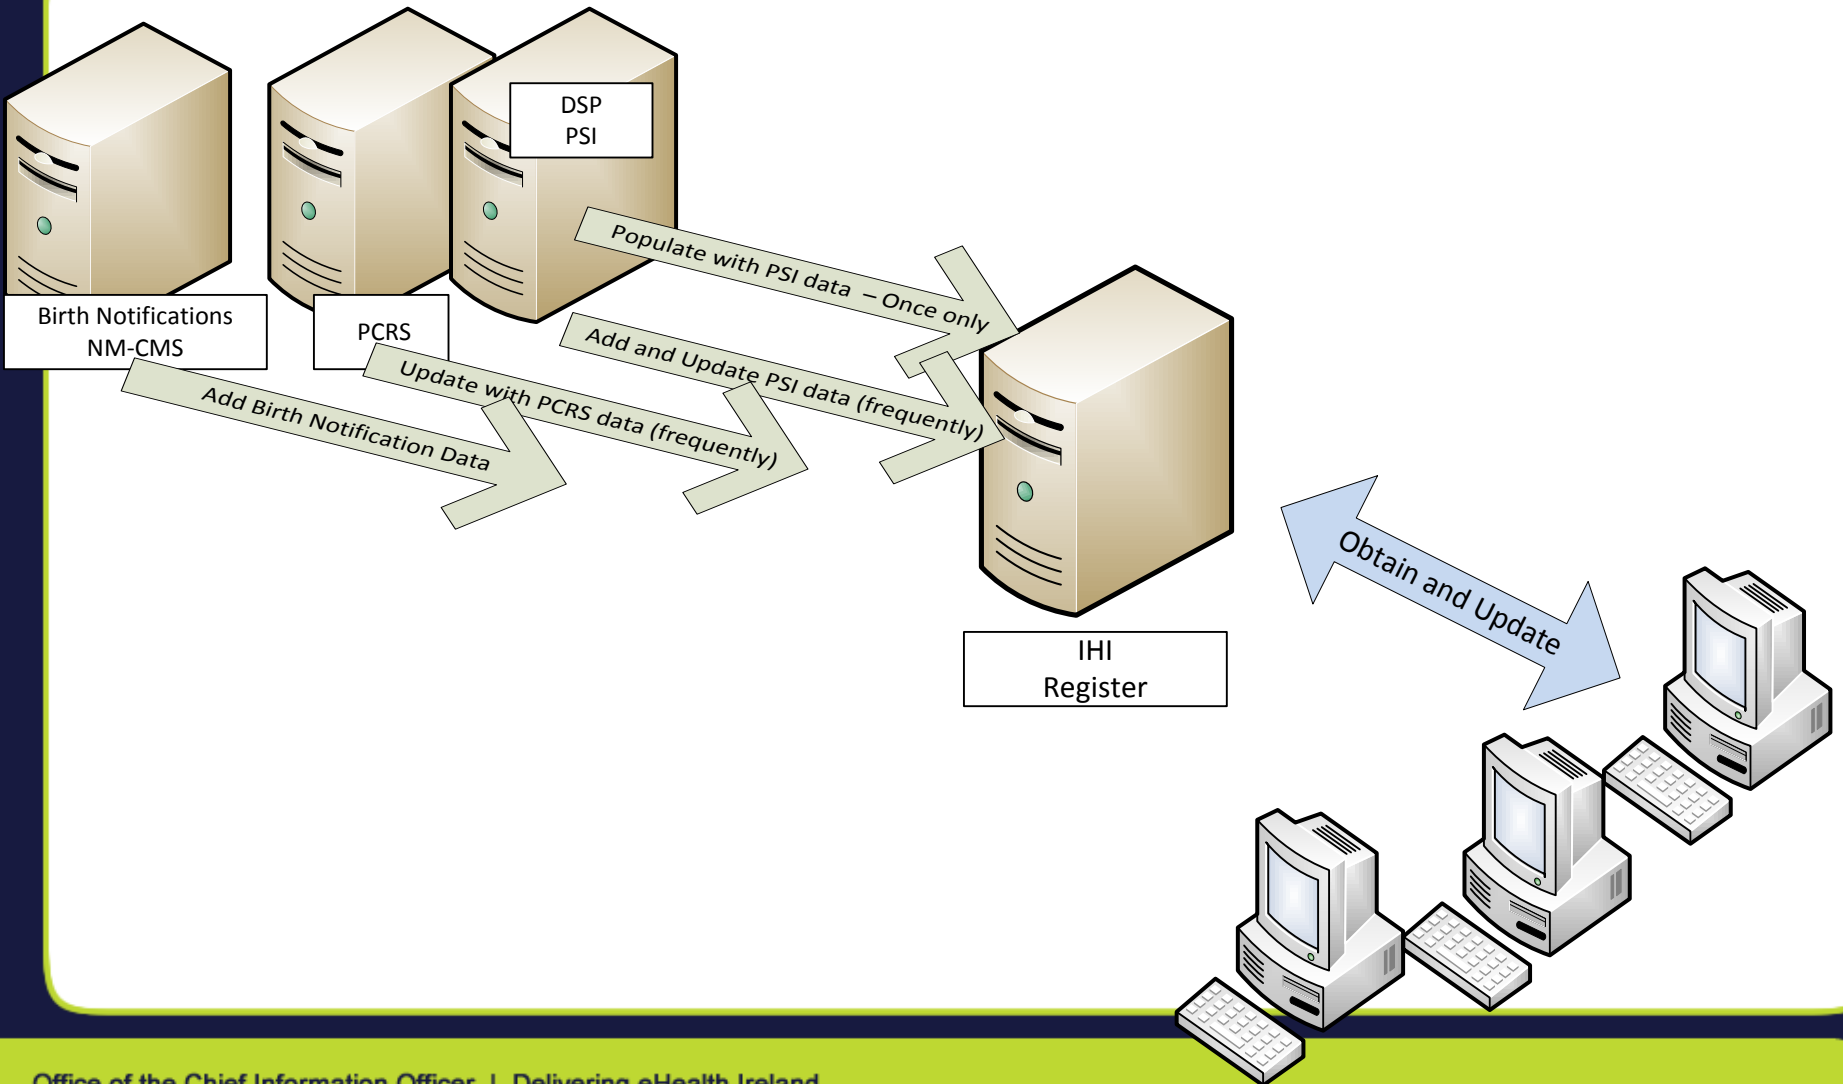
DSP
PSI

Birth Notifications
NM-CMS

PCRS

Populate with PSI data – Once only

Add and Update PSI data (frequently)

Update with PCRS data (frequently)

Add Birth Notification Data

IHI
Register

Obtain and Update

Office of the Chief Information Officer | Delivering eHealth Ireland